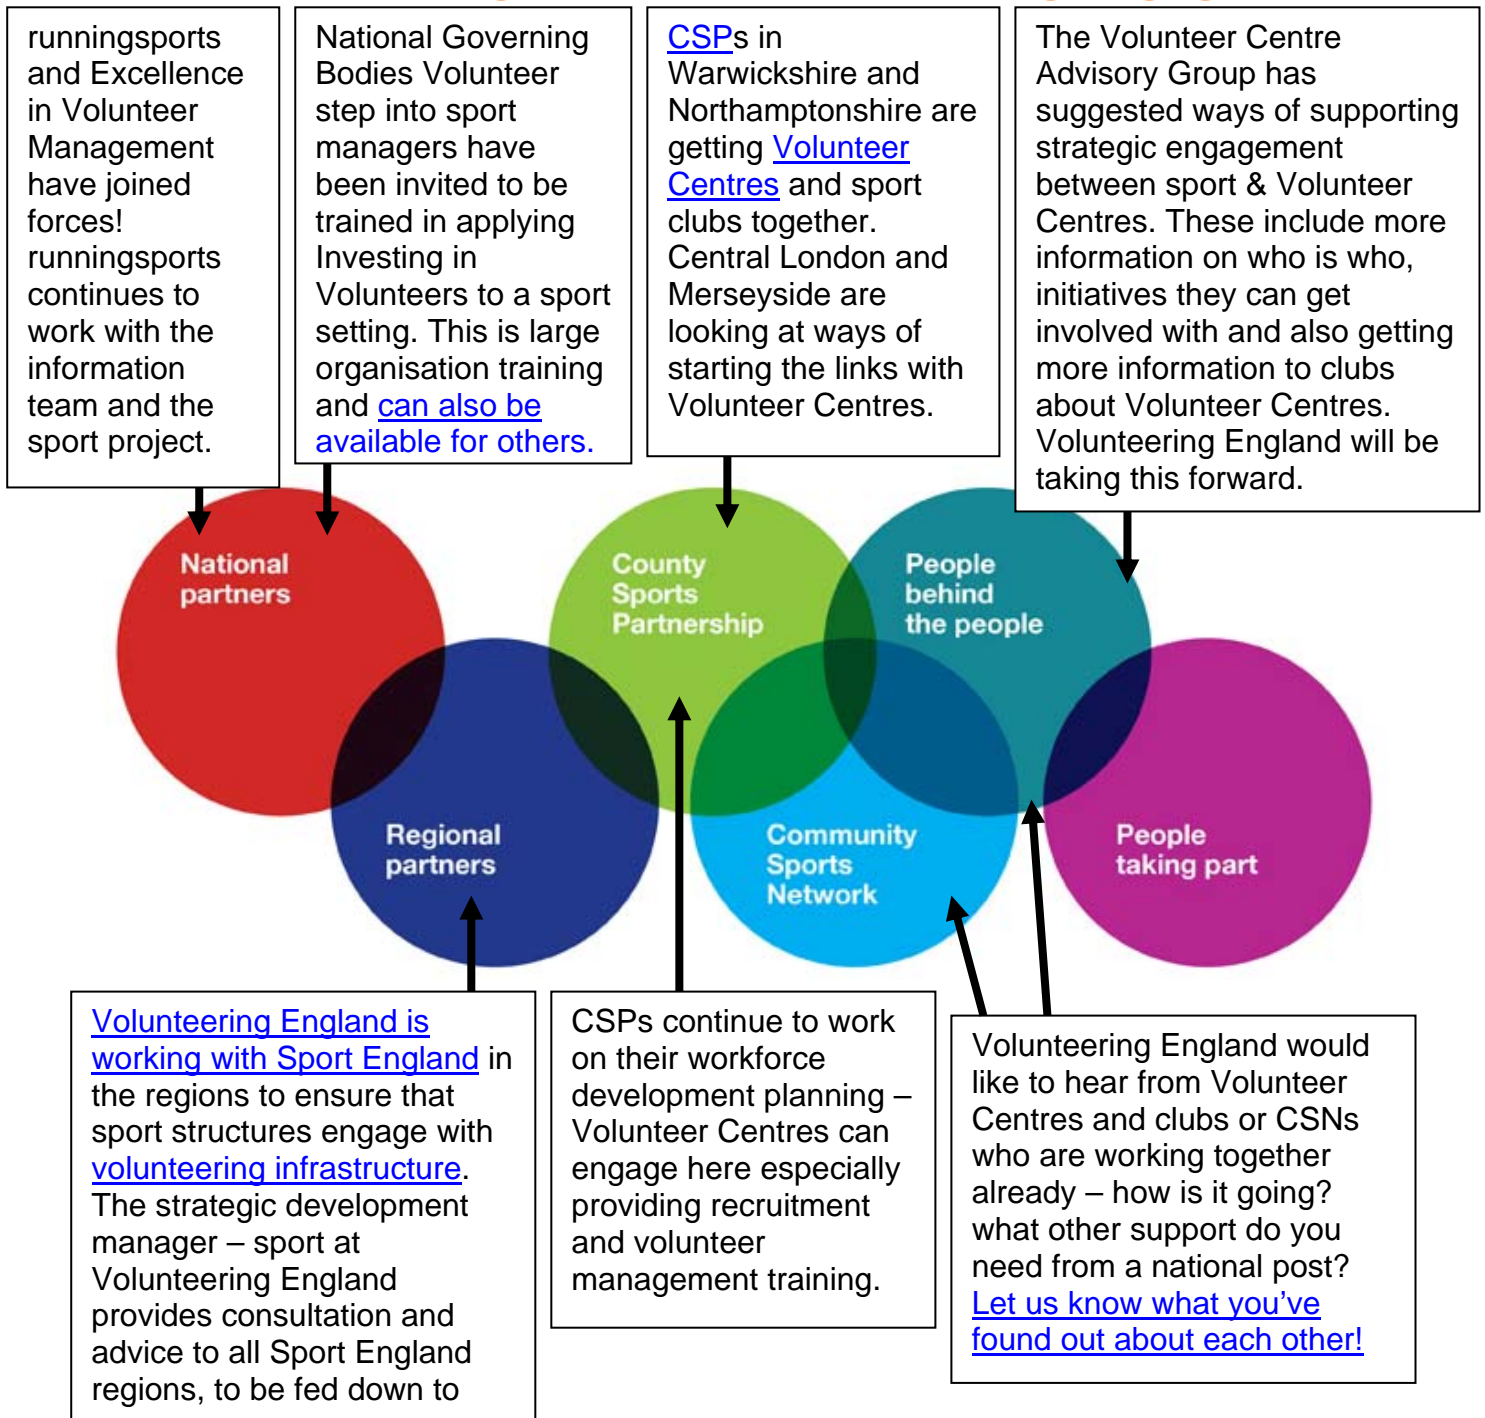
runningsports and Excellence in Volunteer Management have joined forces! runningsports continues to work with the information team and the sport project.

National Governing Bodies Volunteer step into sport managers have been invited to be trained in applying Investing in Volunteers to a sport setting. This is large organisation training and can also be available for others.

CSPs in Warwickshire and Northamptonshire are getting Volunteer Centres and sport clubs together. Central London and Merseyside are looking at ways of starting the links with Volunteer Centres.

The Volunteer Centre Advisory Group has suggested ways of supporting strategic engagement between sport & Volunteer Centres. These include more information on who is who, initiatives they can get involved with and also getting more information to clubs about Volunteer Centres. Volunteering England will be taking this forward.

National partners

County Sports Partnership

People behind the people

Regional partners

Community Sports Network

People taking part

Volunteering England is working with Sport England in the regions to ensure that sport structures engage with volunteering infrastructure. The strategic development manager – sport at Volunteering England provides consultation and advice to all Sport England regions, to be fed down to

CSPs continue to work on their workforce development planning – Volunteer Centres can engage here especially providing recruitment and volunteer management training.

Volunteering England would like to hear from Volunteer Centres and clubs or CSNs who are working together already – how is it going? what other support do you need from a national post? Let us know what you've found out each other!